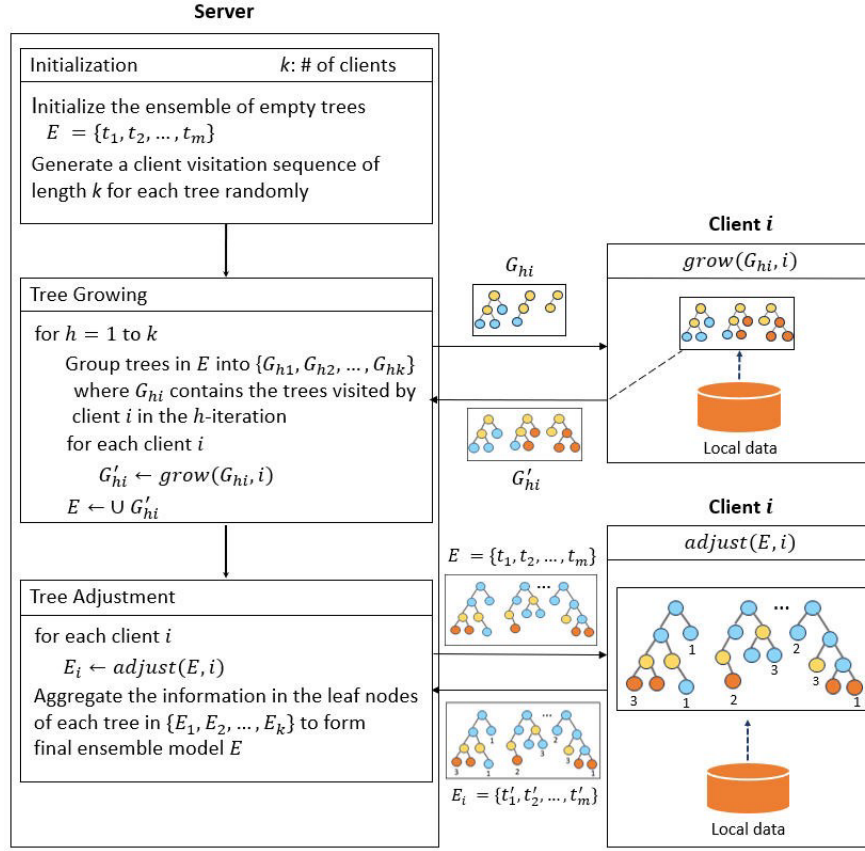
Server

Initialization $k$: # of clients

Initialize the ensemble of empty trees $E = \{t_1, t_2, \ldots, t_m\}$

Generate a client visitation sequence of length $k$ for each tree randomly

Tree Growing

for $h = 1$ to $k$

Group trees in $E$ into $\{G_{h1}, G_{h2}, \ldots, G_{hk}\}$ where $G_{hi}$ contains the trees visited by client $i$ in the $h$-iteration

for each client $i$

$G'_{hi} \leftarrow grow(G_{hi}, i)$

$E \leftarrow \cup G'_{hi}$

Tree Adjustment

for each client $i$

$E_i \leftarrow adjust(E, i)$

Aggregate the information in the leaf nodes of each tree in $\{E_1, E_2, \ldots, E_k\}$ to form final ensemble model $E$

$G_{hi}$

$G'_{hi}$

Client $i$

$grow(G_{hi}, i)$

Local data

$E = \{t_1, t_2, \ldots, t_m\}$

...

3 1 2 1

$E_i = \{t'_1, t'_2, \ldots, t'_m\}$

Client $i$

$adjust(E, i)$

...

1 2 3 3 2 1 3 1

Local data